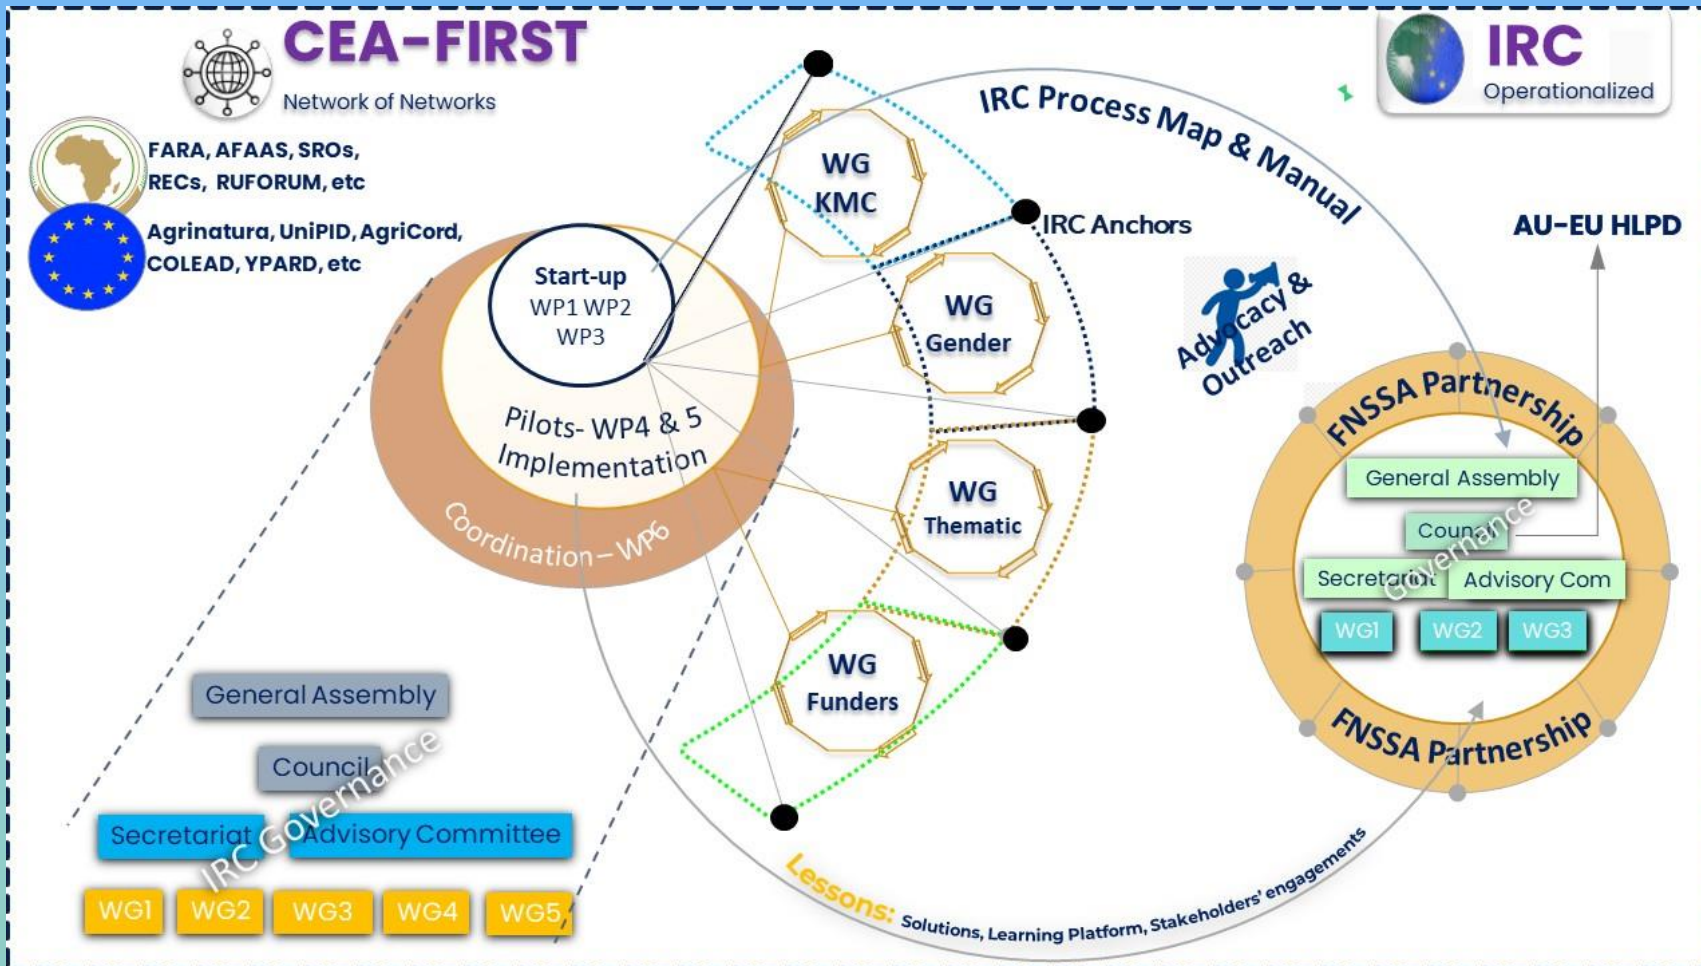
CEA-FIRST
Network of Networks

IRC
Operationalized

FARA, AFAAS, SROs, RECs, RUFORUM, etc

Agrinatura, UniPID, AgriCord, COLEAD, YPARD, etc

IRC Process Map & Manual

IRC Anchors

AU-EU HLPD

Start-up
WP1 WP2
WP3

Pilots- WP4 & 5
Implementation

Coordination – WP6

WG
KMC

WG
Gender

WG
Thematic

WG
Funders

Advocacy & Outreach

FNSSA Partnership

General Assembly

Council

Governance

Secretariat

Advisory Com

WG1

WG2

WG3

FNSSA Partnership

General Assembly

Council

IRC Governance

Secretariat

Advisory Committee

WG1

WG2

WG3

WG4

WG5

Lessons: Solutions, Learning Platform, Stakeholders' engagements